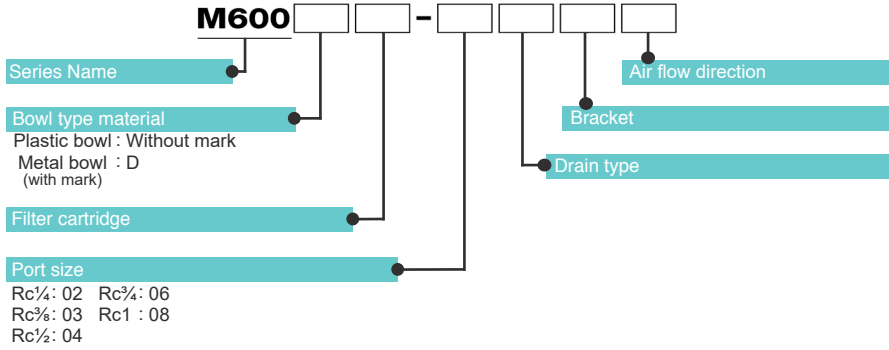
M600 -

Series Name

Bowl type material
Plastic bowl : Without mark
Metal bowl : D
(with mark)

Filter cartridge

Port size
Rc¼: 02 Rc¾: 06
Rc⅜: 03 Rc1 : 08
Rc½: 04

Air flow direction

Bracket

Drain type